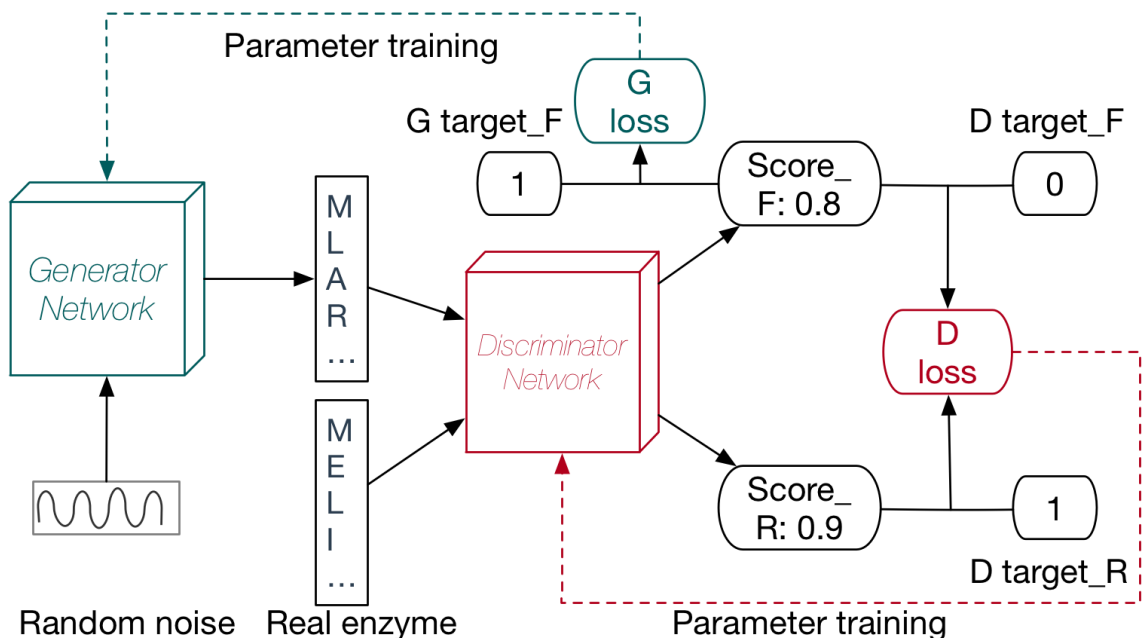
Parameter training

G loss

G target_F

D target_F

1

Score_ F: 0.8

0

Generator Network

M L A R ...

Discriminator Network

D loss

M E L I ...

Score_ R: 0.9

1

D target_R

Random noise

Real enzyme

Parameter training